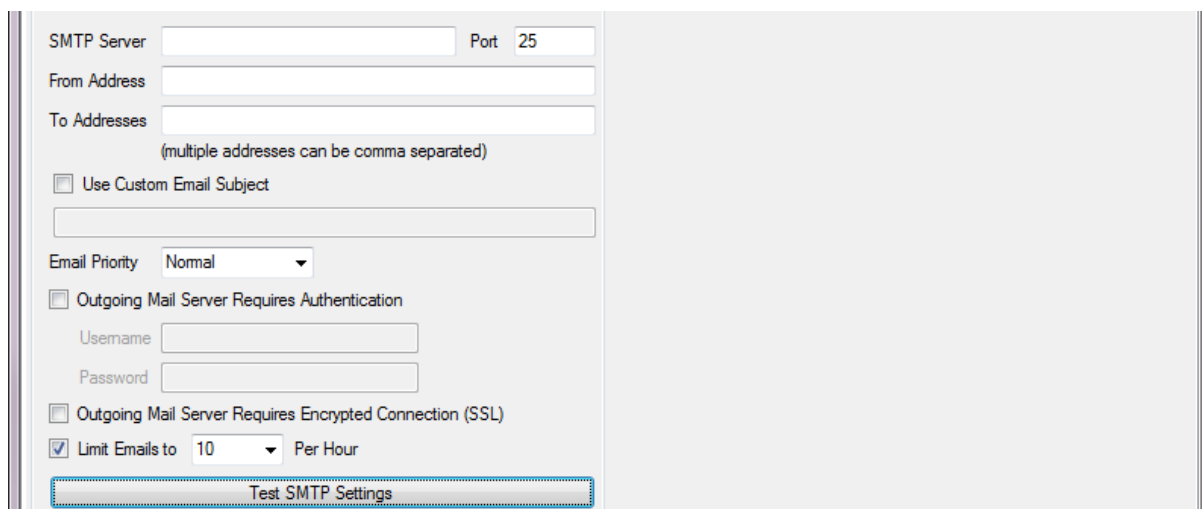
SMTP Server Port 25
From Address
To Addresses
(multiple addresses can be comma separated)
Use Custom Email Subject
Email Priority Normal
Outgoing Mail Server Requires Authentication
Username
Password
Outgoing Mail Server Requires Encrypted Connection (SSL)
Limit Emails to 10 Per Hour
Test SMTP Settings